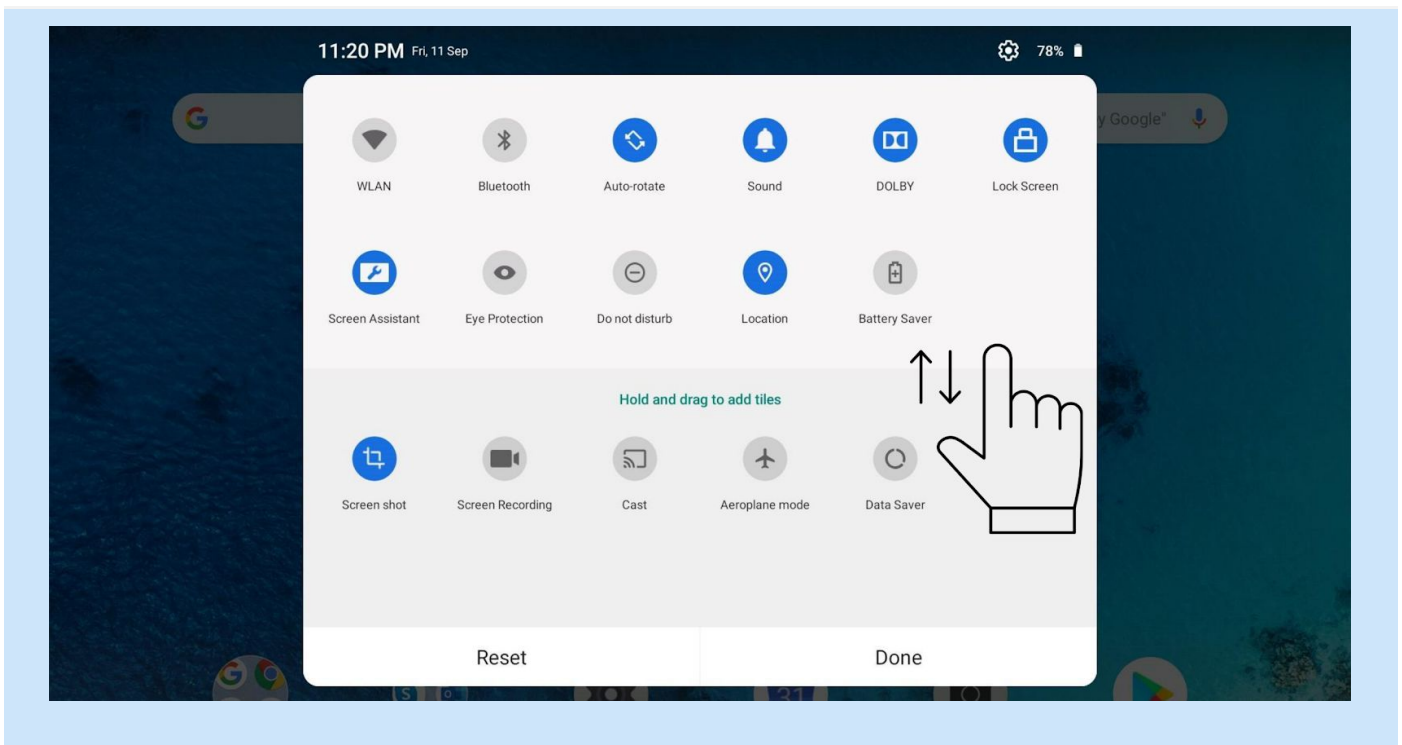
11:20 PM Fri, 11 Sep

78%

y Google"

WLAN
Bluetooth
Auto-rotate
Sound
DOLBY
Lock Screen

Screen Assistant
Eye Protection
Do not disturb
Location
Battery Saver

Hold and drag to add tiles

Screen shot
Screen Recording
Cast
Aeroplane mode
Data Saver

Reset
Done